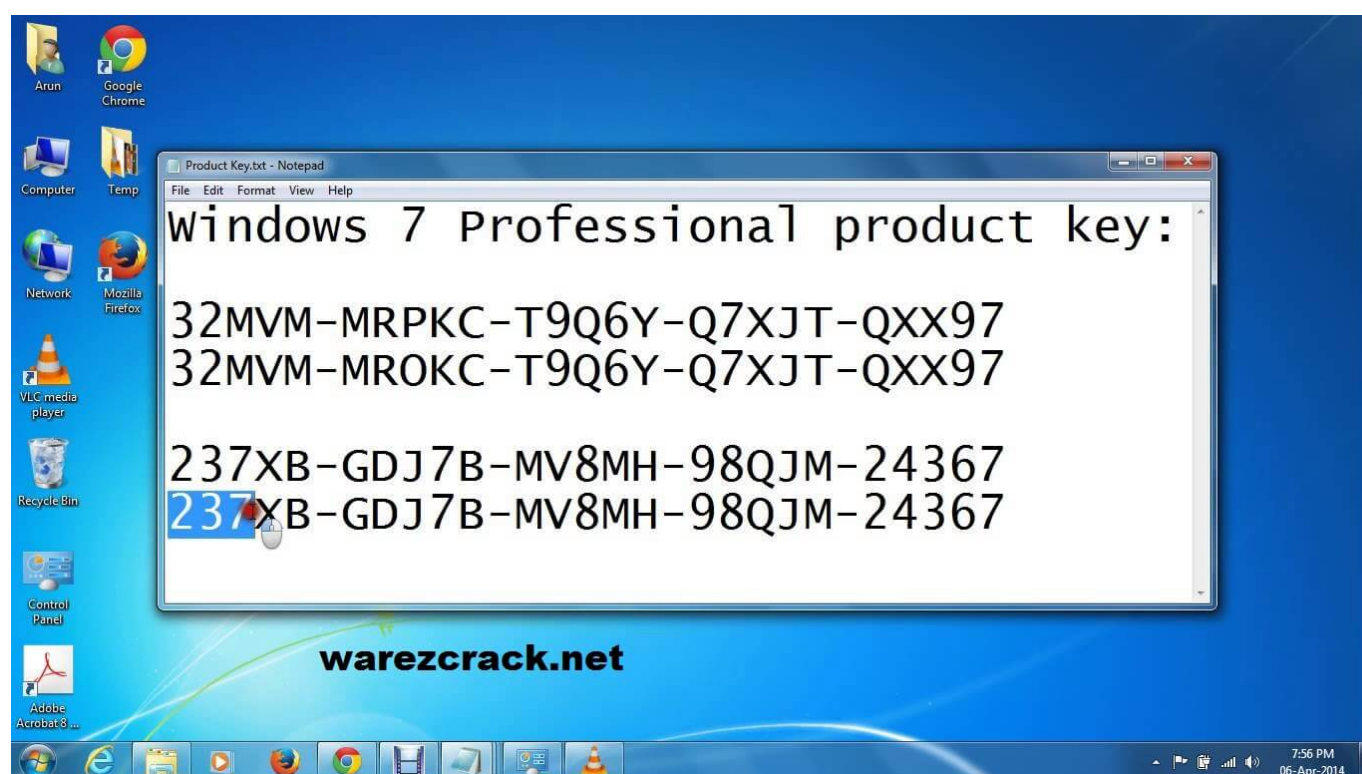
Arun

Google Chrome

Computer

Temp

Network

Mozilla Firefox

VLC media player

Recycle Bin

Control Panel

Adobe Acrobat 8 ...

Product Key.txt - Notepad

File Edit Format View Help

Windows 7 Professional product key:

32MVM-MRPKC-T9Q6Y-Q7XJT-QXX97
32MVM-MROKC-T9Q6Y-Q7XJT-QXX97

237XB-GDJ7B-MV8MH-98QJM-24367
237XB-GDJ7B-MV8MH-98QJM-24367

warezcrack.net

7:56 PM
06-Apr-2014